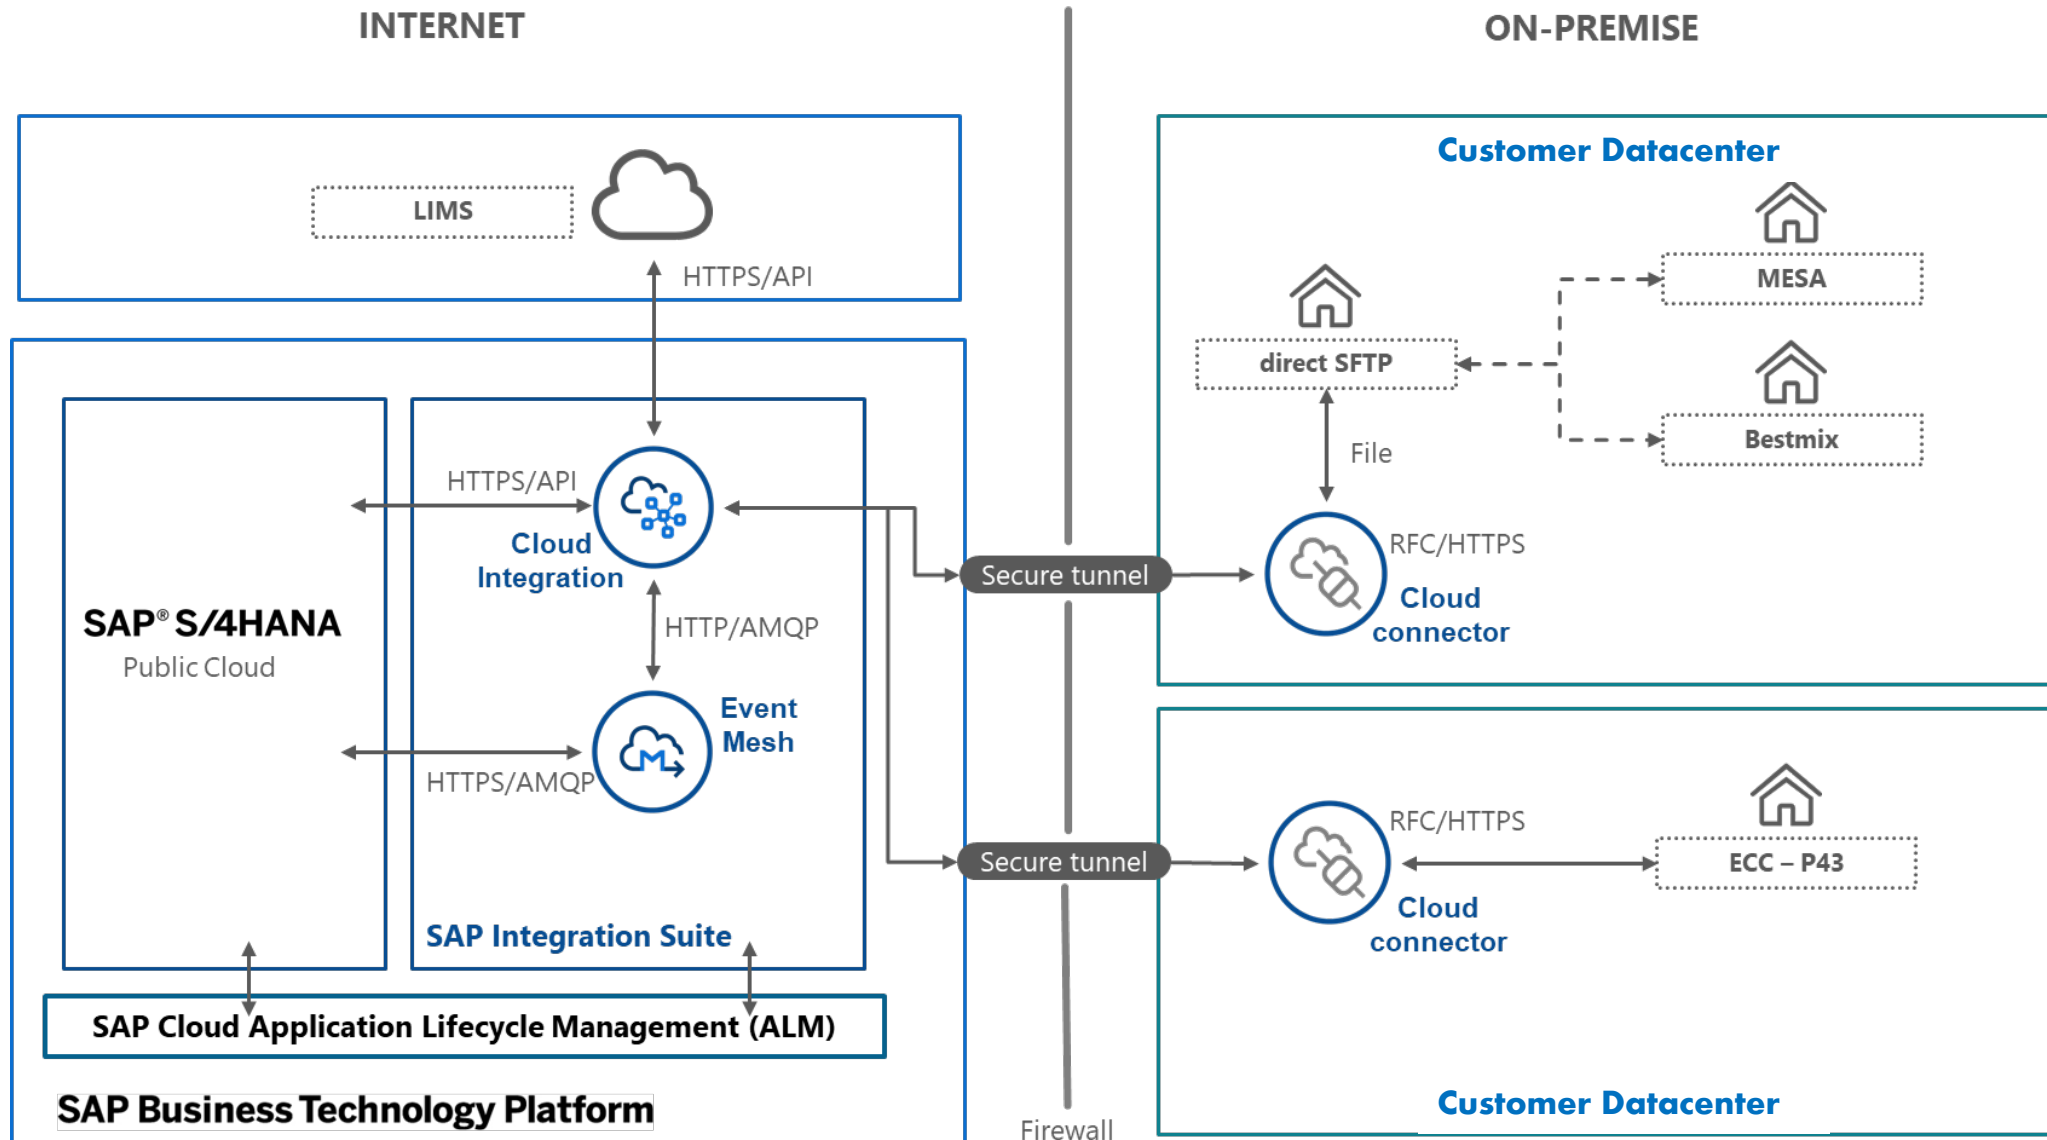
INTERNET

ON-PREMISE

LIMS

HTTPS/API

SAP® S/4HANA
Public Cloud

HTTPS/API

Cloud Integration

HTTP/AMQP

Event Mesh

HTTPS/AMQP

SAP Integration Suite

SAP Cloud Application Lifecycle Management (ALM)

SAP Business Technology Platform

Secure tunnel

Secure tunnel

Firewall

Customer Datacenter

MESA

direct SFTP

Bestmix

File

RFC/HTTPS

Cloud connector

RFC/HTTPS

ECC – P43

Cloud connector

Customer Datacenter